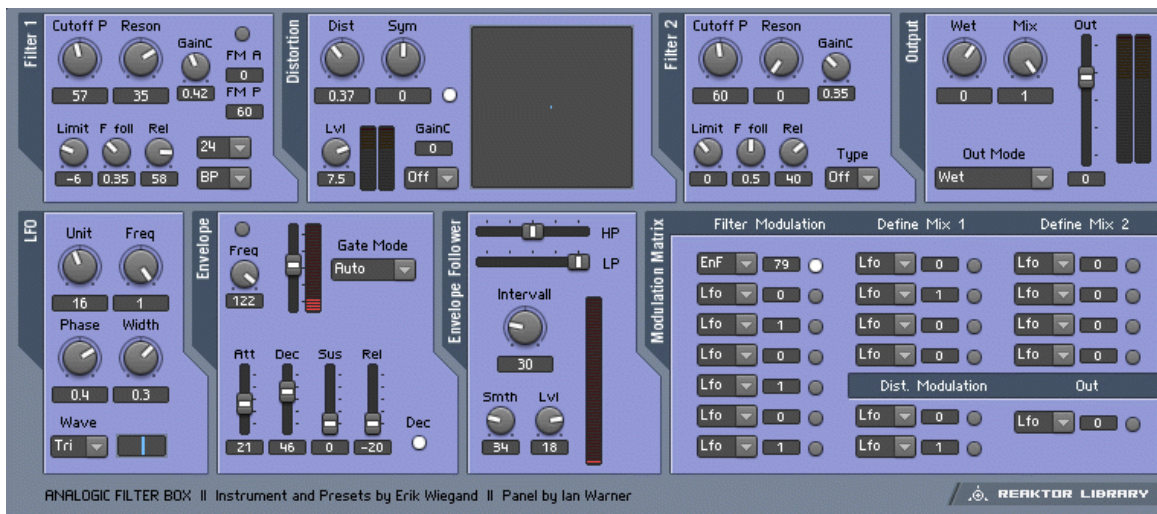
Filter 1
Cutoff P
Reson
GainC
FM A
0
FM P
60
57
35
0.42
Limit
F foll
Rel
24
-6
0.35
58
BP

Distortion
Dist
Sym
0.37
0
Lvl
GainC
0
7.5
Off

Filter 2
Cutoff P
Reson
GainC
60
0
0.35
Limit
F foll
Rel
Type
0
0.5
40
Off

Output
Wet
Mix
Out
0
1
Out Mode
Wet
0

LFO
Unit
Freq
16
1
Phase
Width
0.4
0.3
Wave
Tri

Envelope
Freq
122
Gate Mode
Auto
Att
Dec
Sus
Rel
Dec
21
46
0
-20

Envelope Follower
HP
LP
Intervall
30
Smth
Lvl
34
18

Modulation Matrix
Filter Modulation
Define Mix 1
Define Mix 2
EnF 79
Lfo 0
Lfo 1
Lfo 0
Lfo 1
Lfo 0
Lfo 1
Lfo 0
Lfo 1
Lfo 0
Lfo 0
Lfo 0
Lfo 0
Lfo 0
Lfo 0
Dist. Modulation
Out
Lfo 0
Lfo 1
Lfo 0

ANALOGIC FILTER BOX II Instrument and Presets by Erik Wiegand II Panel by Ian Warner
REAKTOR LIBRARY